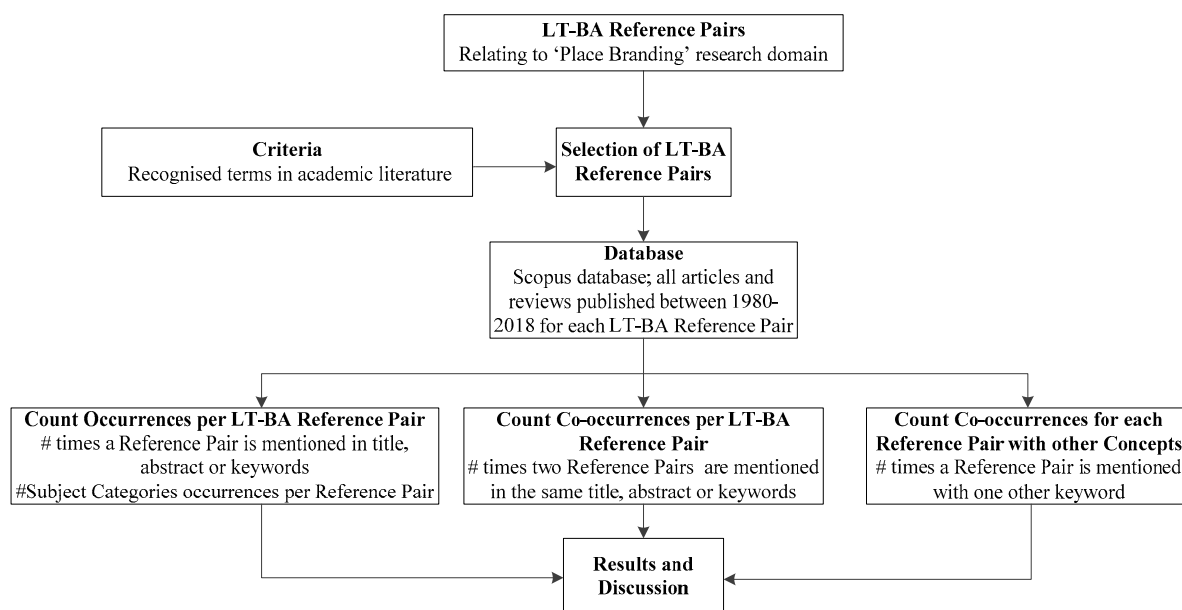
**LT-BA Reference Pairs**
Relating to 'Place Branding' research domain

**Criteria**
Recognised terms in academic literature

**Selection of LT-BA Reference Pairs**

**Database**
Scopus database; all articles and reviews published between 1980-2018 for each LT-BA Reference Pair

**Count Occurrences per LT-BA Reference Pair**
# times a Reference Pair is mentioned in title, abstract or keywords
#Subject Categories occurrences per Reference Pair

**Count Co-occurrences per LT-BA Reference Pair**
# times two Reference Pairs are mentioned in the same title, abstract or keywords

**Count Co-occurrences for each Reference Pair with other Concepts**
# times a Reference Pair is mentioned with one other keyword

**Results and Discussion**